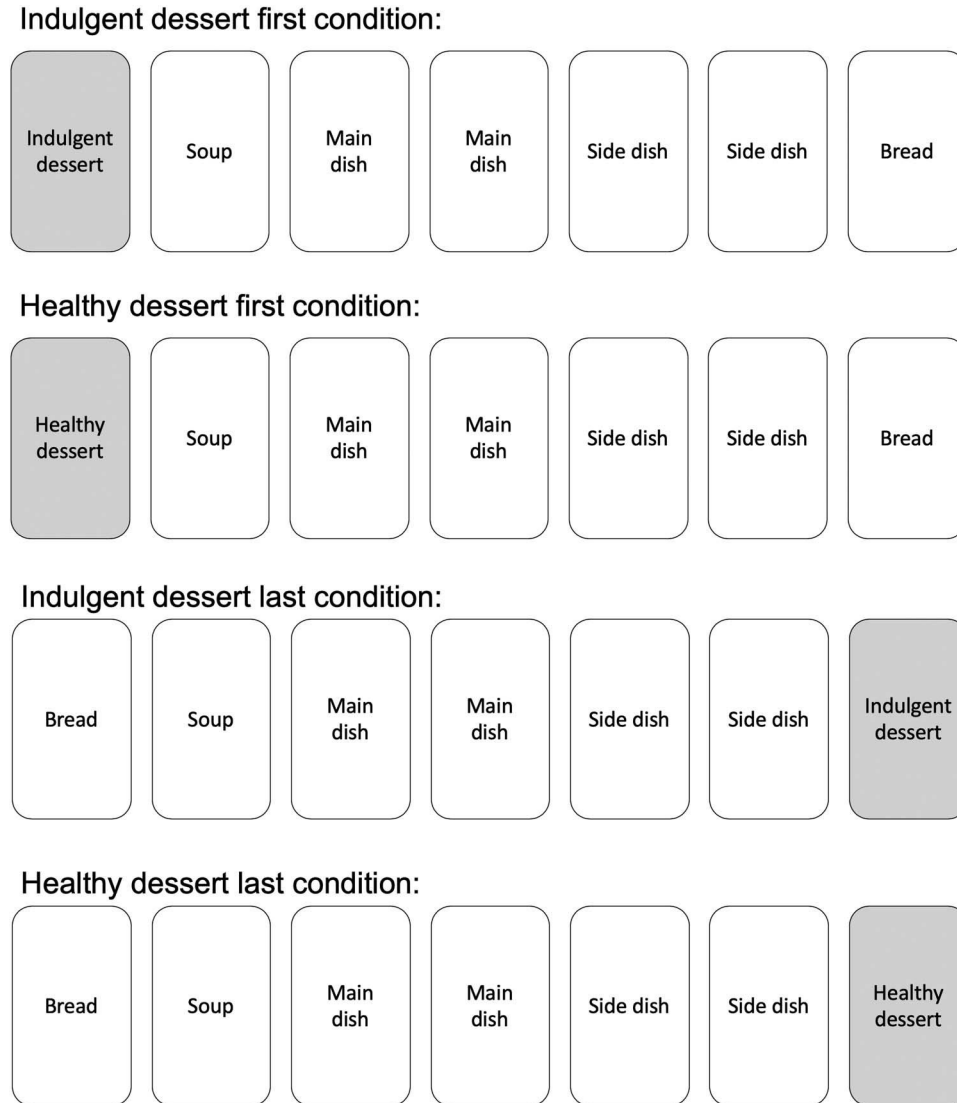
Indulgent dessert first condition:

Indulgent dessert

Soup

Main dish

Main dish

Side dish

Side dish

Bread

Healthy dessert first condition:

Healthy dessert

Soup

Main dish

Main dish

Side dish

Side dish

Bread

Indulgent dessert last condition:

Bread

Soup

Main dish

Main dish

Side dish

Side dish

Indulgent dessert

Healthy dessert last condition:

Bread

Soup

Main dish

Main dish

Side dish

Side dish

Healthy dessert